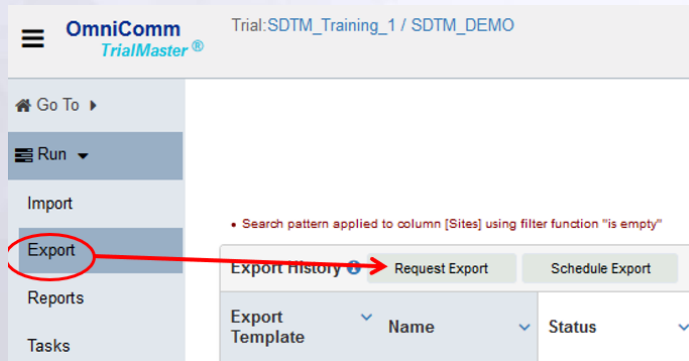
OmniComm
TrialMaster ®

Trial:SDTM_Training_1 / SDTM_DEMO

Go To

Run

Import

Export

Reports

Tasks

• Search pattern applied to column [Sites] using filter function "is empty"

Export History

Request Export

Schedule Export

| Export Template | Name | Status |
|---|---|---|